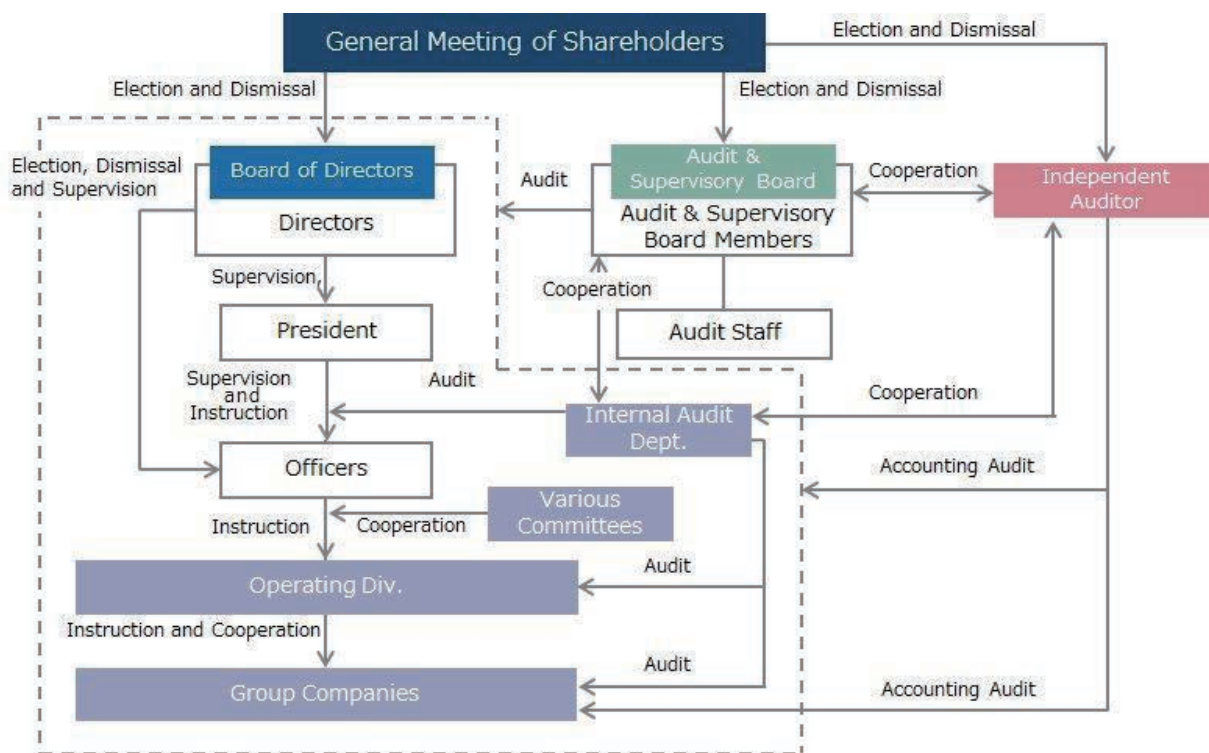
General Meeting of Shareholders

Election and Dismissal

Election and Dismissal

Election and Dismissal

Election, Dismissal and Supervision

Board of Directors

Directors

Audit

Audit & Supervisory Board

Audit & Supervisory Board Members

Cooperation

Independent Auditor

Supervision

President

Cooperation

Audit Staff

Supervision and Instruction

Audit

Internal Audit Dept.

Cooperation

Officers

Accounting Audit

Various Committees

Instruction

Cooperation

Audit

Operating Div.

Instruction and Cooperation

Audit

Group Companies

Accounting Audit